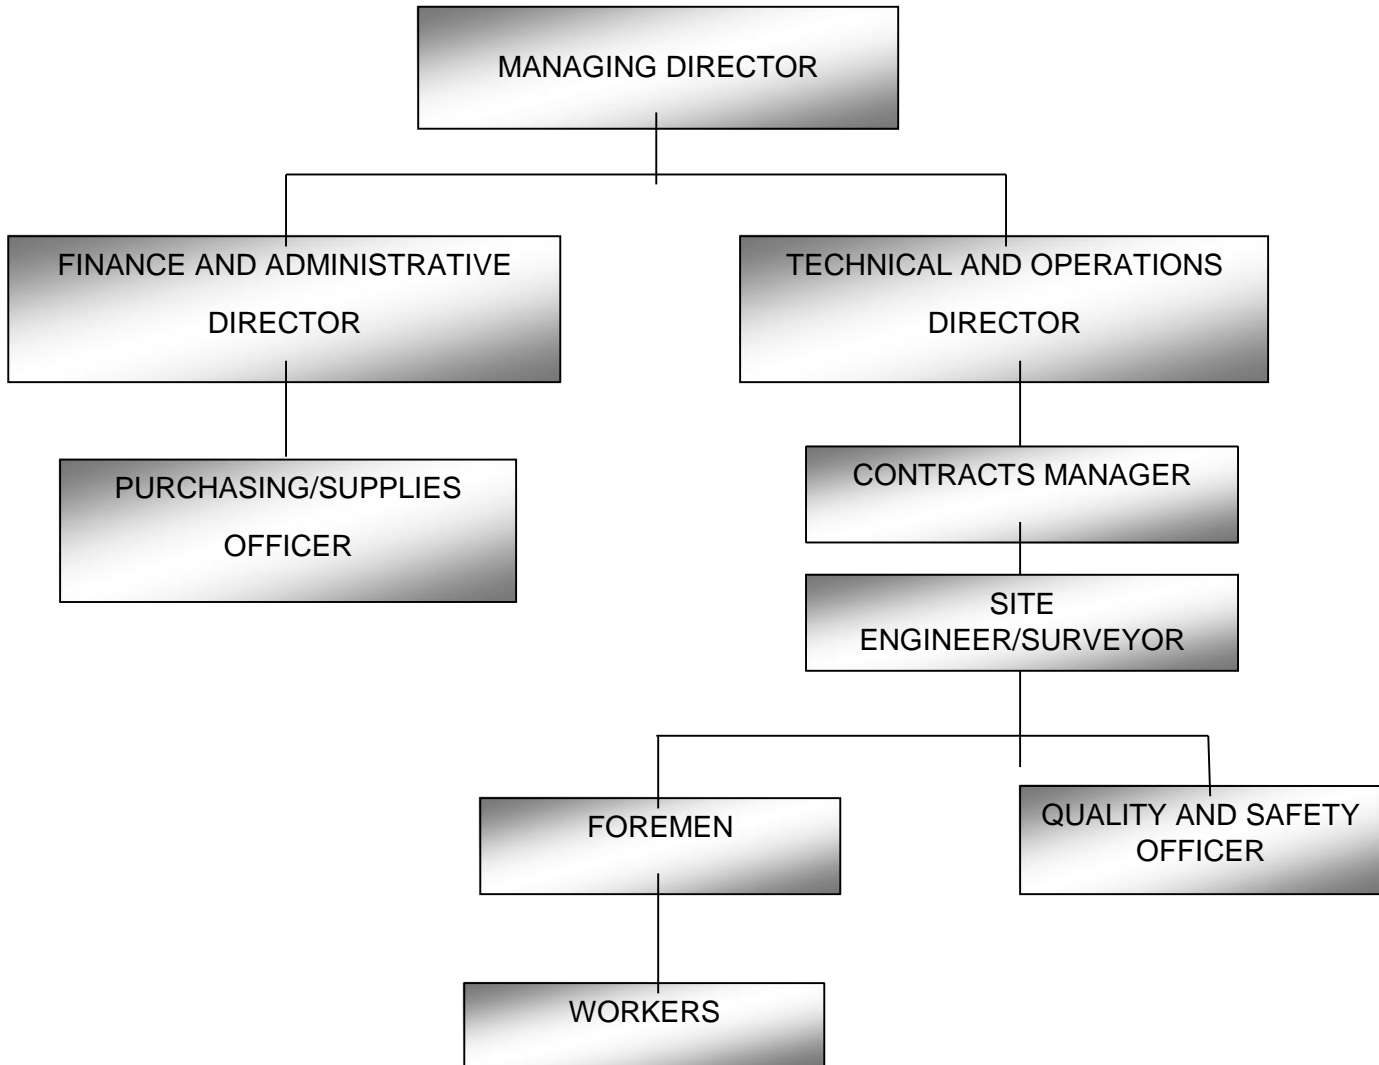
MANAGING DIRECTOR

FINANCE AND ADMINISTRATIVE DIRECTOR

TECHNICAL AND OPERATIONS DIRECTOR

PURCHASING/SUPPLIES OFFICER

CONTRACTS MANAGER

SITE ENGINEER/SURVEYOR

FOREMEN

QUALITY AND SAFETY OFFICER

WORKERS